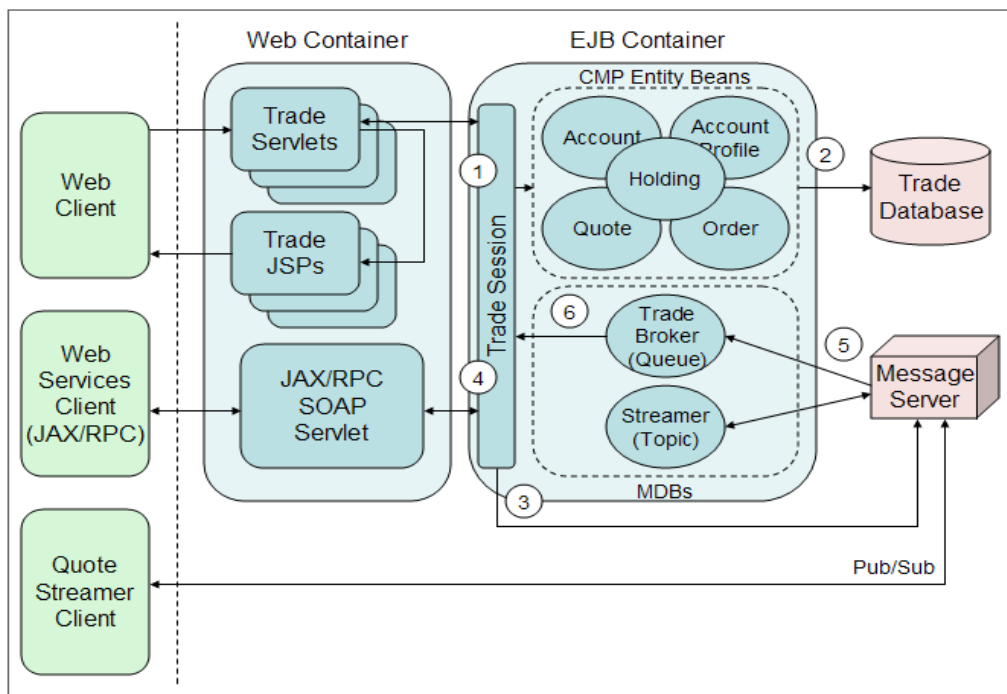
Web Container

EJB Container

CMP Entity Beans

Web Client

Trade Servlets

Trade JSPs

Account

Account Profile

Holding

Quote

Order

1

2

Trade Database

Trade Session

6

Trade Broker (Queue)

5

Web Services Client (JAX/RPC)

JAX/RPC SOAP Servlet

4

Streamer (Topic)

Message Server

3

MDBs

Quote Streamer Client

Pub/Sub